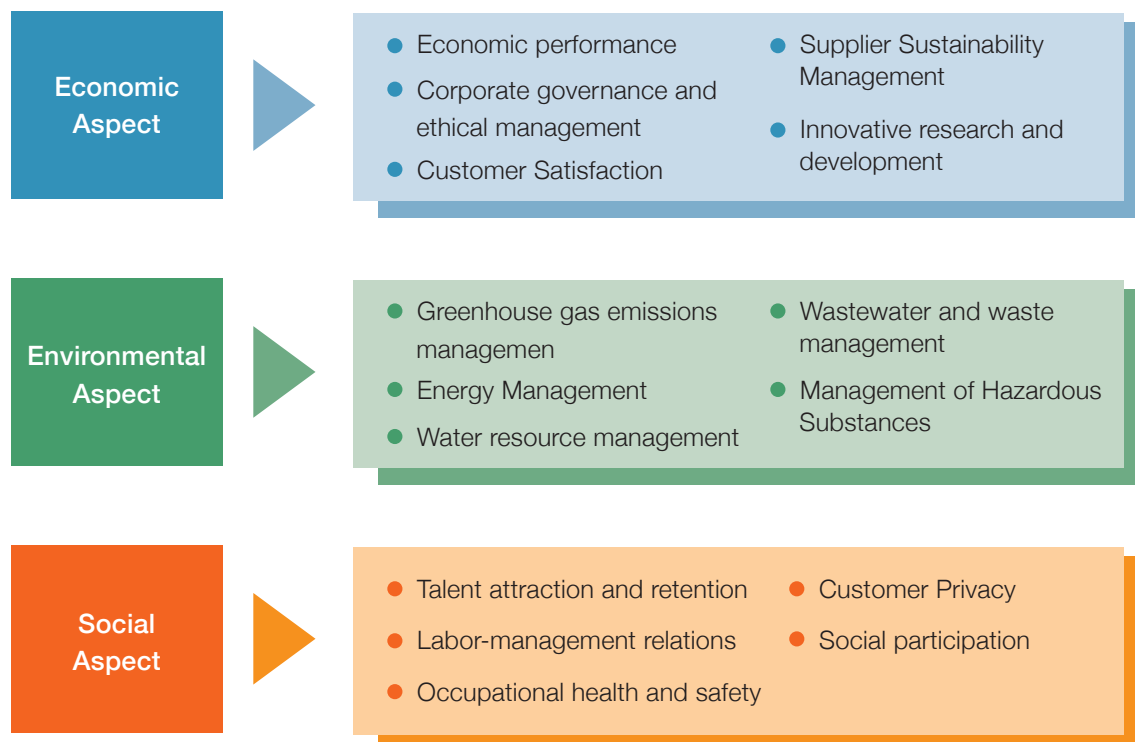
Economic Aspect

- Economic performance
- Corporate governance and ethical management
- Customer Satisfaction
- Supplier Sustainability Management
- Innovative research and development

Environmental Aspect

- Greenhouse gas emissions managemen
- Energy Management
- Water resource management
- Wastewater and waste management
- Management of Hazardous Substances

Social Aspect

- Talent attraction and retention
- Labor-management relations
- Occupational health and safety
- Customer Privacy
- Social participation